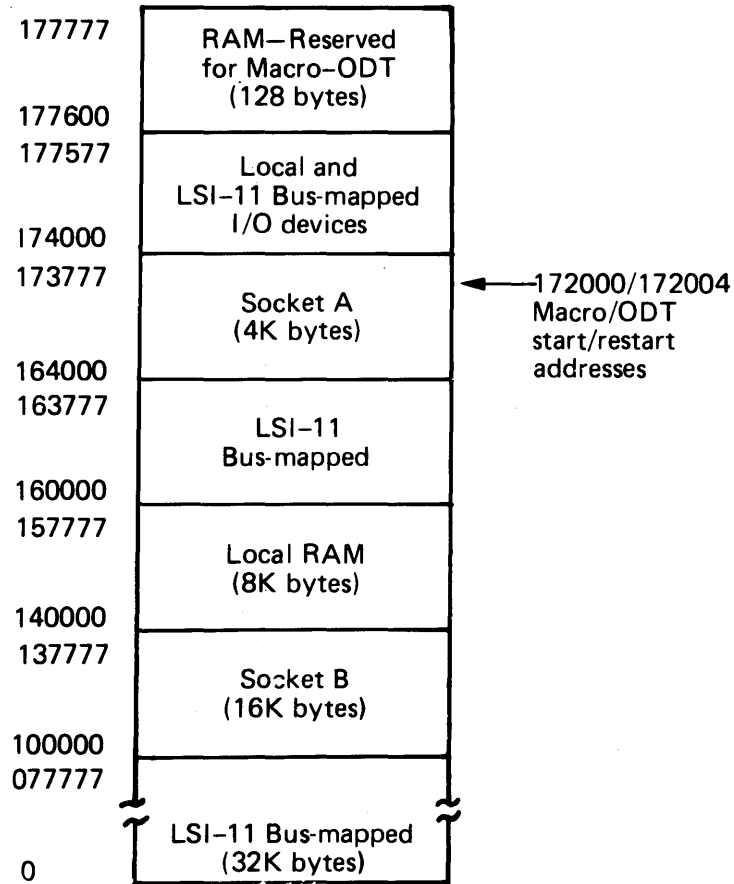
177777
RAM—Reserved for Macro-ODT (128 bytes)
177600
177577
Local and LSI-11 Bus-mapped I/O devices
174000
173777
Socket A (4K bytes)
164000
172000/172004 Macro/ODT start/restart addresses
163777
LSI-11 Bus-mapped
160000
157777
Local RAM (8K bytes)
140000
137777
Socket B (16K bytes)
100000
077777
LSI-11 Bus-mapped (32K bytes)
0